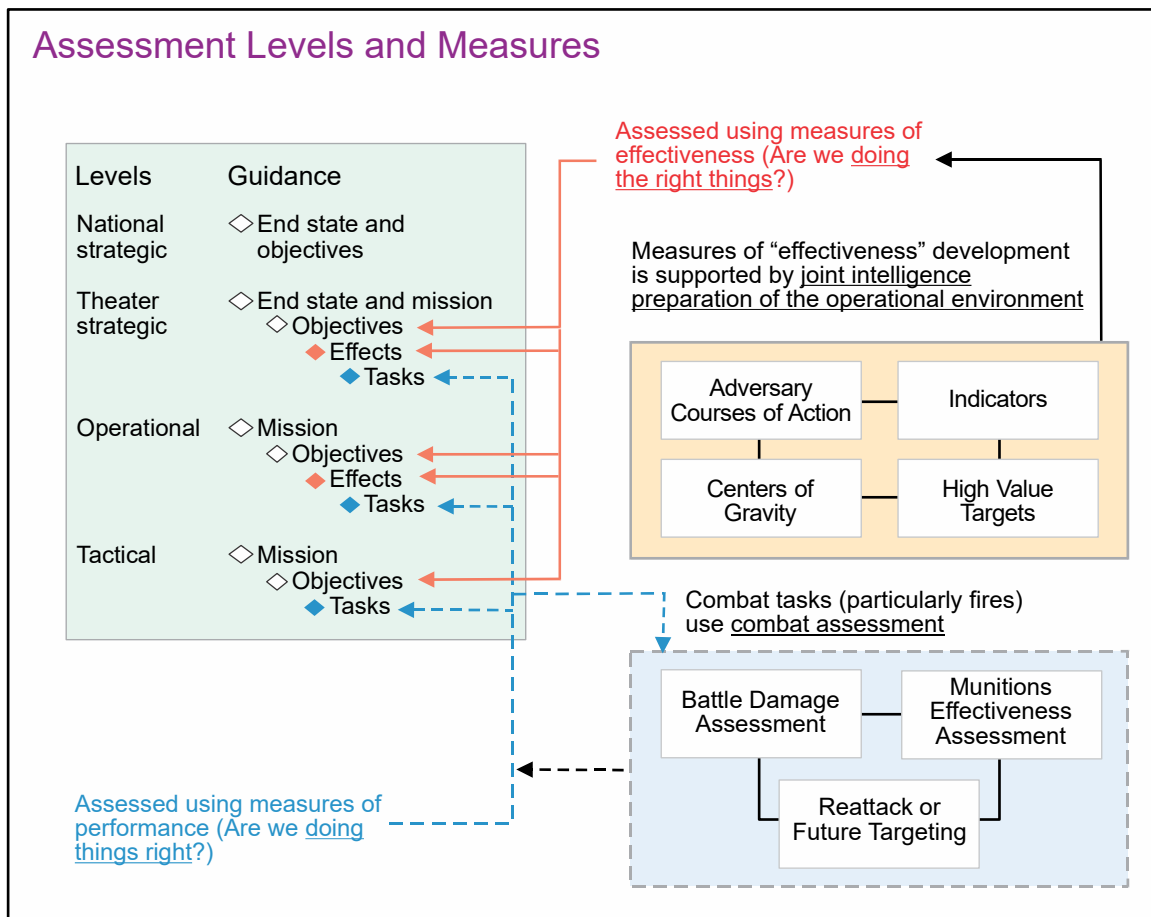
Assessment Levels and Measures

| Levels | Guidance |
|---|---|
| National strategic | ◇End state and objectives |
| Theater strategic | ◇End state and mission<br>◇Objectives<br>◆Effects<br>◆Tasks |
| Operational | ◇Mission<br>◇Objectives<br>◆Effects<br>◆Tasks |
| Tactical | ◇Mission<br>◇Objectives<br>◆Tasks |

Assessed using measures of effectiveness (Are we doing the right things?)

Measures of “effectiveness” development is supported by joint intelligence preparation of the operational environment

Adversary Courses of Action

Indicators

Centers of Gravity

High Value Targets

Combat tasks (particularly fires) use combat assessment

Battle Damage Assessment

Munitions Effectiveness Assessment

Reattack or Future Targeting

Assessed using measures of performance (Are we doing things right?)